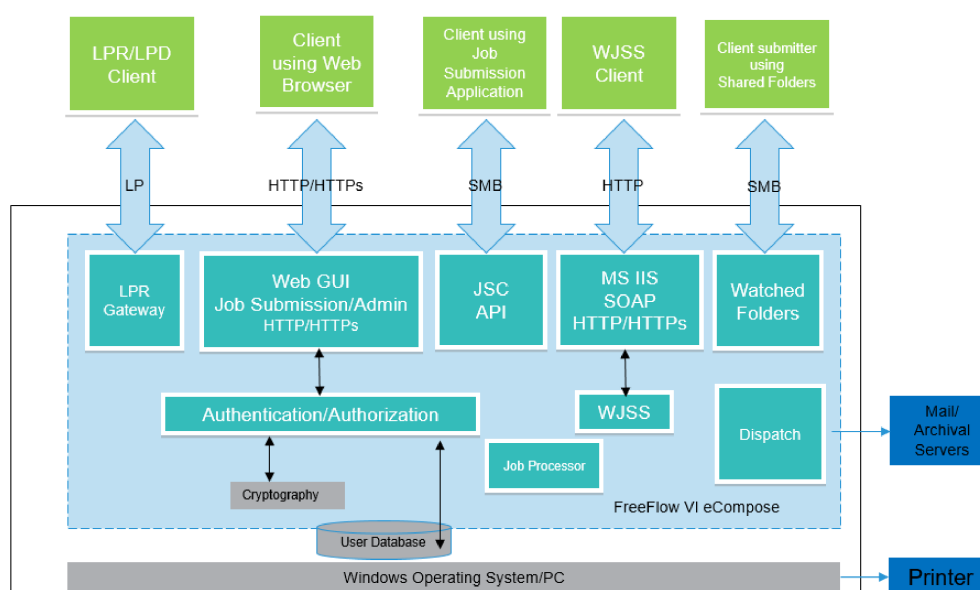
LPR/LPD Client

Client using Web Browser

Client using Job Submission Application

WJSS Client

Client submitter using Shared Folders

LP

HTTP/HTTPs

SMB

HTTP

SMB

LPR Gateway

Web GUI Job Submission/Admin HTTP/HTTPs

JSC API

MS IIS SOAP HTTP/HTTPs

Watched Folders

Authentication/Authorization

WJSS

Dispatch

Mail/ Archival Servers

Job Processor

Cryptography

FreeFlow VI eCompose

User Database

Windows Operating System/PC

Printer